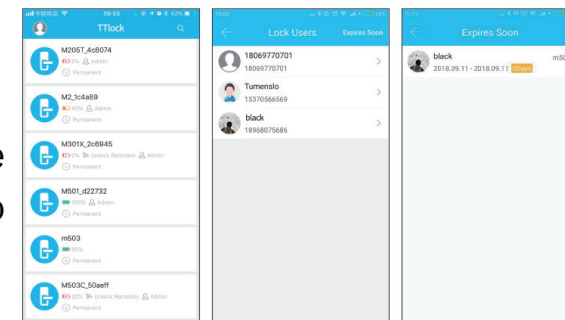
TTlock

M205T_4c8074
0% Admin
Permanent

M2_1c4a89
40% Admin
Permanent

M301X_2c6945
0% Unlock Remotely Admin
Permanent

M501_d22732
100% Admin
Permanent

m503
90%
Permanent

M503C_50aeff
20% Unlock Remotely Admin
Permanent

e
o

Lock Users
Expires Soon

18069770701
18069770701

Tumenslo
15370566569

black
18968075686

Expires Soon

black
2018.09.11 - 2018.09.11 0Days
m50